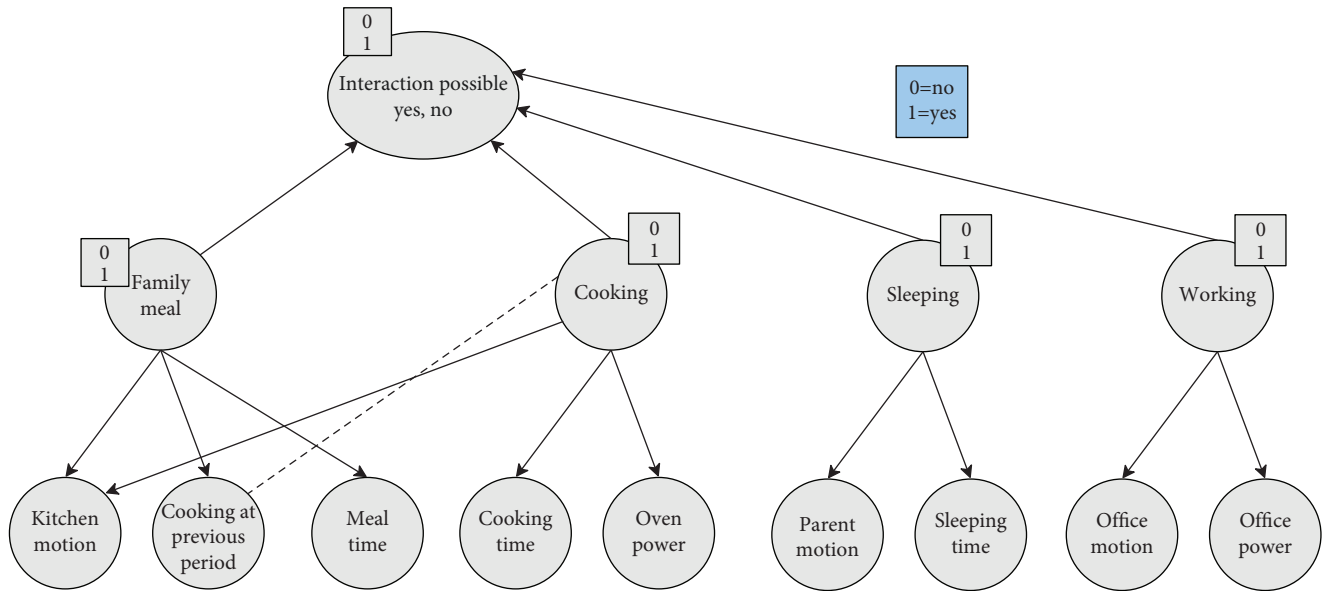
0
1
Interaction possible yes, no

0=no
1=yes

0
1
Family meal

0
1
Cooking

0
1
Sleeping

0
1
Working

Kitchen motion

Cooking at previous period

Meal time

Cooking time

Oven power

Parent motion

Sleeping time

Office motion

Office power